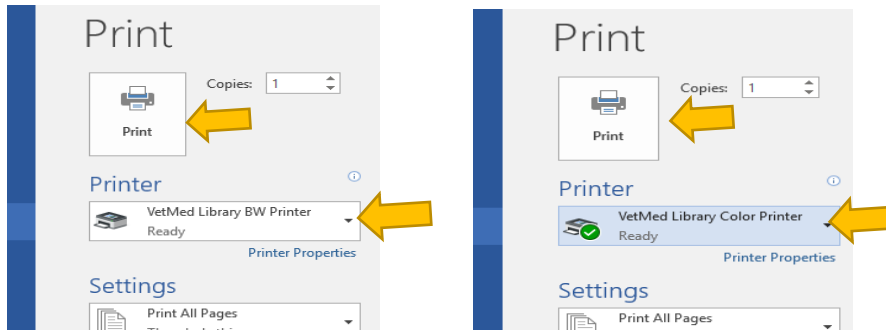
Print

Copies: 1

Print

Printer

VetMed Library BW Printer
Ready

Printer Properties

Settings

Print All Pages
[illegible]

Print

Copies: 1

Print

Printer

VetMed Library Color Printer
Ready

Printer Properties

Settings

Print All Pages